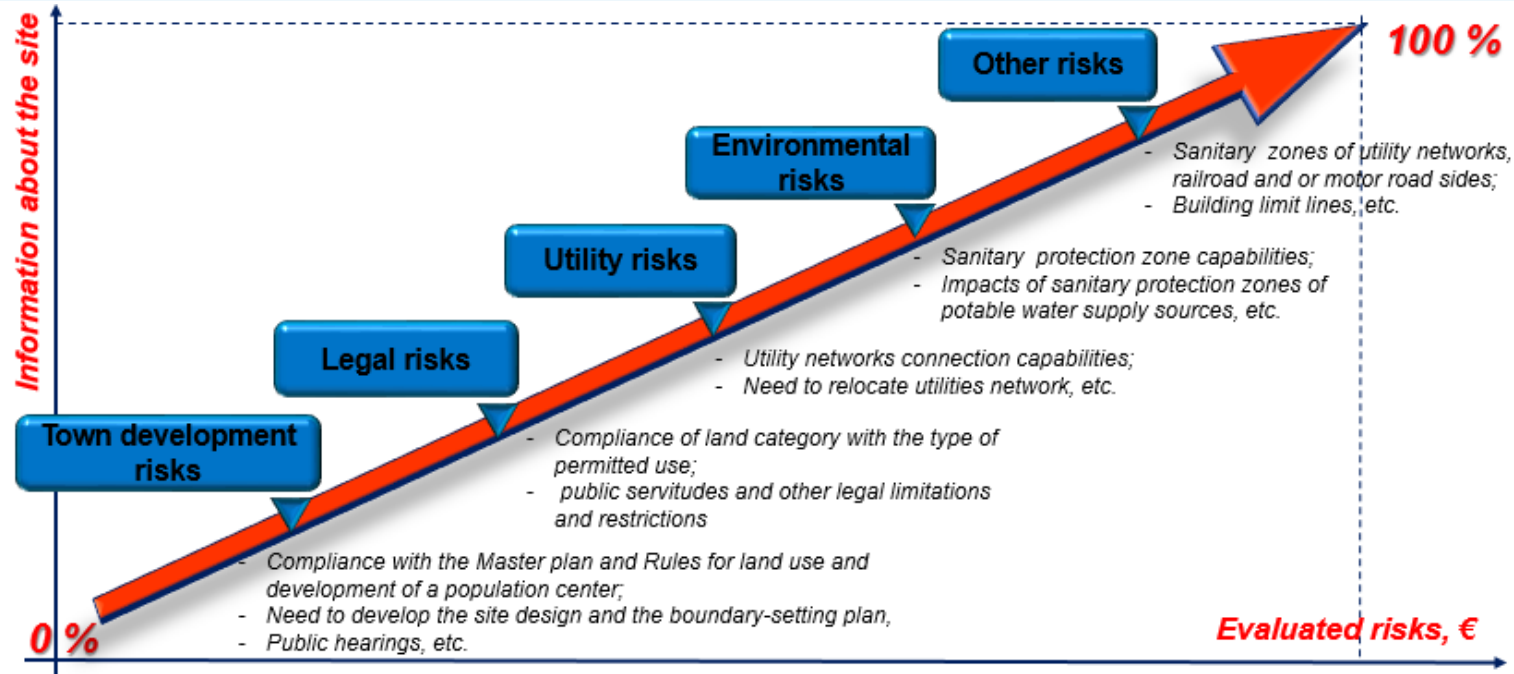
Information about the site

100 %

Other risks

- Sanitary zones of utility networks, railroad and or motor road sides;
- Building limit lines, etc.

Environmental risks

- Sanitary protection zone capabilities;
- Impacts of sanitary protection zones of potable water supply sources, etc.

Utility risks

- Utility networks connection capabilities;
- Need to relocate utilities network, etc.

Legal risks

- Compliance of land category with the type of permitted use;
- public servitudes and other legal limitations and restrictions

Town development risks

- Compliance with the Master plan and Rules for land use and development of a population center;
- Need to develop the site design and the boundary-setting plan,
- Public hearings, etc.

0 %

Evaluated risks, €